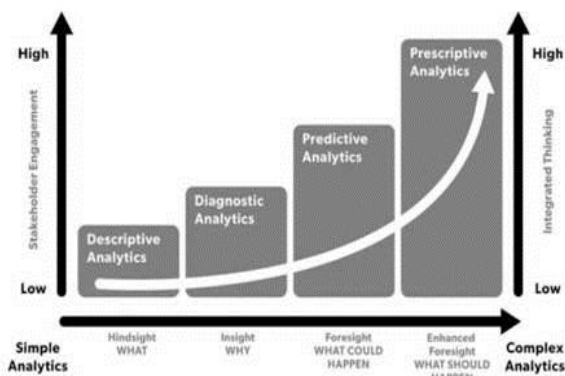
High

Stakeholder Engagement

Low

High

Integrated Thinking

Low

Descriptive Analytics

Diagnostic Analytics

Predictive Analytics

Prescriptive Analytics

Simple Analytics

Hindsight WHAT

Insight WHY

Foresight WHAT COULD HAPPEN

Enhanced Foresight WHAT SHOULD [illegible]

Complex Analytics